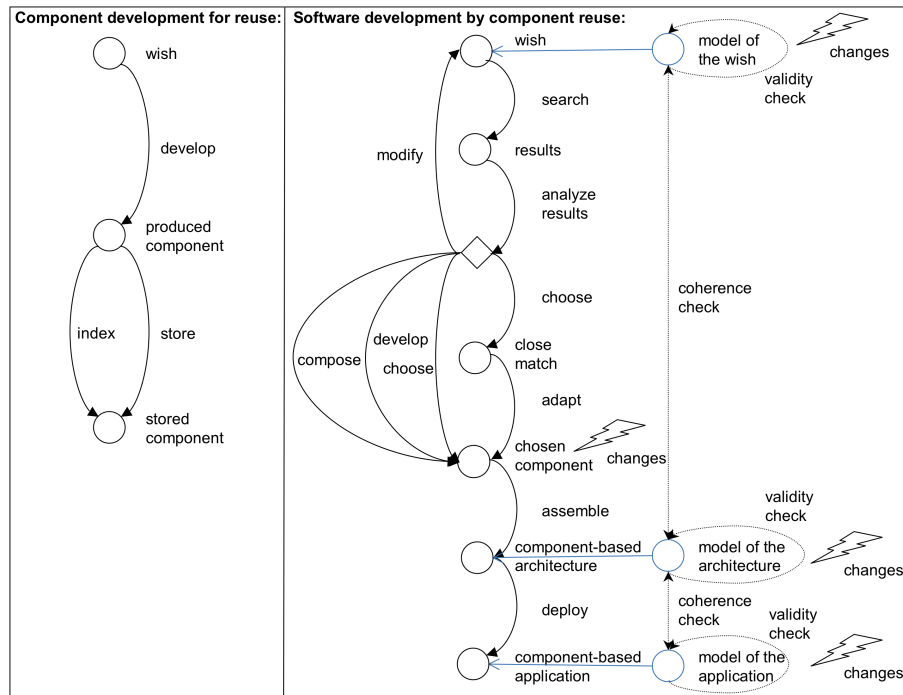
Component development for reuse:

wish

develop

produced component

index

store

stored component

Software development by component reuse:

wish

model of the wish

changes

validity check

search

modify

results

analyze results

choose

coherence check

develop

compose

choose

close match

adapt

chosen component

changes

assemble

validity check

component-based architecture

model of the architecture

changes

deploy

coherence check

validity check

component-based application

model of the application

changes